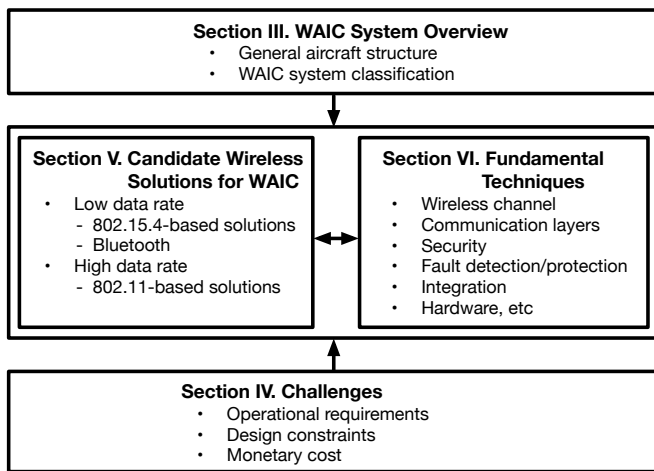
Section III. WAIC System Overview
• General aircraft structure
• WAIC system classification

Section V. Candidate Wireless Solutions for WAIC
• Low data rate
- 802.15.4-based solutions
- Bluetooth
• High data rate
- 802.11-based solutions

Section VI. Fundamental Techniques
• Wireless channel
• Communication layers
• Security
• Fault detection/protection
• Integration
• Hardware, etc

Section IV. Challenges
• Operational requirements
• Design constraints
• Monetary cost